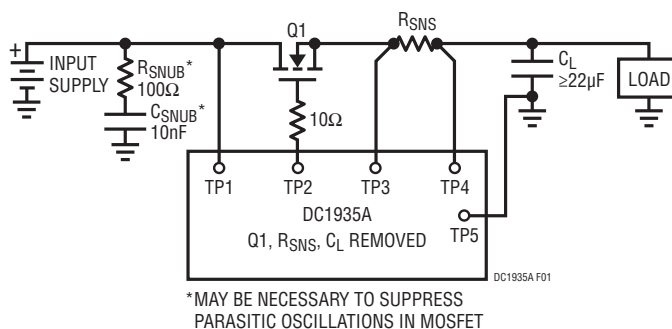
+
INPUT SUPPLY

$R_{SNUB}$*
100Ω

$C_{SNUB}$*
10nF

Q1

10Ω

$R_{SNS}$

$C_L$
≥22µF

LOAD

TP1 TP2 TP3 TP4

DC1935A
Q1, $R_{SNS}$, $C_L$ REMOVED

TP5

DC1935A F01

*MAY BE NECESSARY TO SUPPRESS PARASITIC OSCILLATIONS IN MOSFET